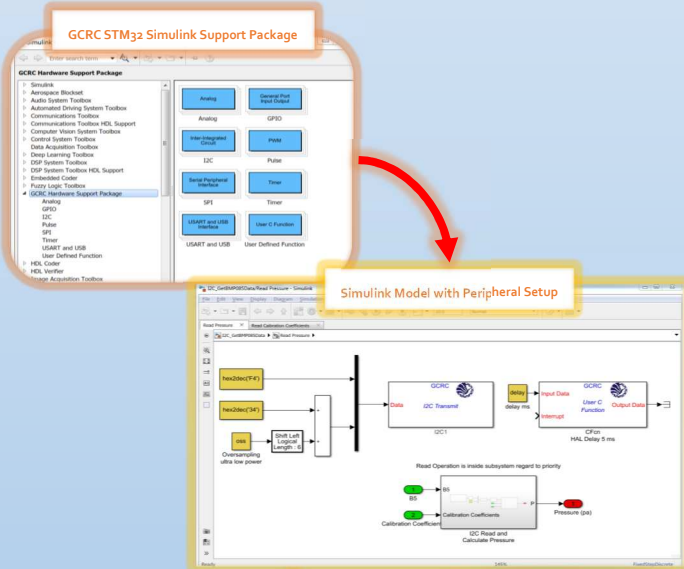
GCRC STM32 Simulink Support Package

Enter search term

GCRC Hardware Support Package

Simulink
Aerospace Blockset
Audio System Toolbox
Automated Driving System Toolbox
Communications Toolbox
Communications Toolbox HDL Support
Computer Vision System Toolbox
Control System Toolbox
Data Acquisition Toolbox
Deep Learning Toolbox
DSP System Toolbox
DSP System Toolbox HDL Support
Embedded Coder
Fuzzy Logic Toolbox
GCRC Hardware Support Package
Analog
GPIO
I2C
Pulse
SPI
Timer
USART and USB
User Defined Function
HDL Coder
HDL Verifier
Image Acquisition Toolbox

Analog
Analog
General Port Input Output
GPIO
Inter-Integrated Circuit
I2C
PWM
Pulse
Serial Peripheral Interface
SPI
Timer
Timer
USART and USB Interface
USART and USB
User C Function
User Defined Function

Simulink Model with Peripheral Setup

I2C_GetBMP085Data/Read Pressure - Simulink

File Edit View Display Diagram Simulation

Read Pressure
Read Calibration Coefficients

I2C_GetBMP085Data ▶ Read Pressure ▶

hex2dec('F4')
hex2dec('34')
oss
Oversampling ultra low power
Shift Left Logical Length : 6
GCRC
Data
I2C Transmit
I2C1
delay
delay ms
GCRC
Input Data
Interrupt
User C Function
Output Data
CFcn
HAL Delay 5 ms

Read Operation is inside subsystem regard to priority

B5
B5
Calibration Coefficients
Calibration Coefficients
P
Pressure (pa)
I2C Read and Calculate Pressure

Ready
145%
FixedStepDiscrete